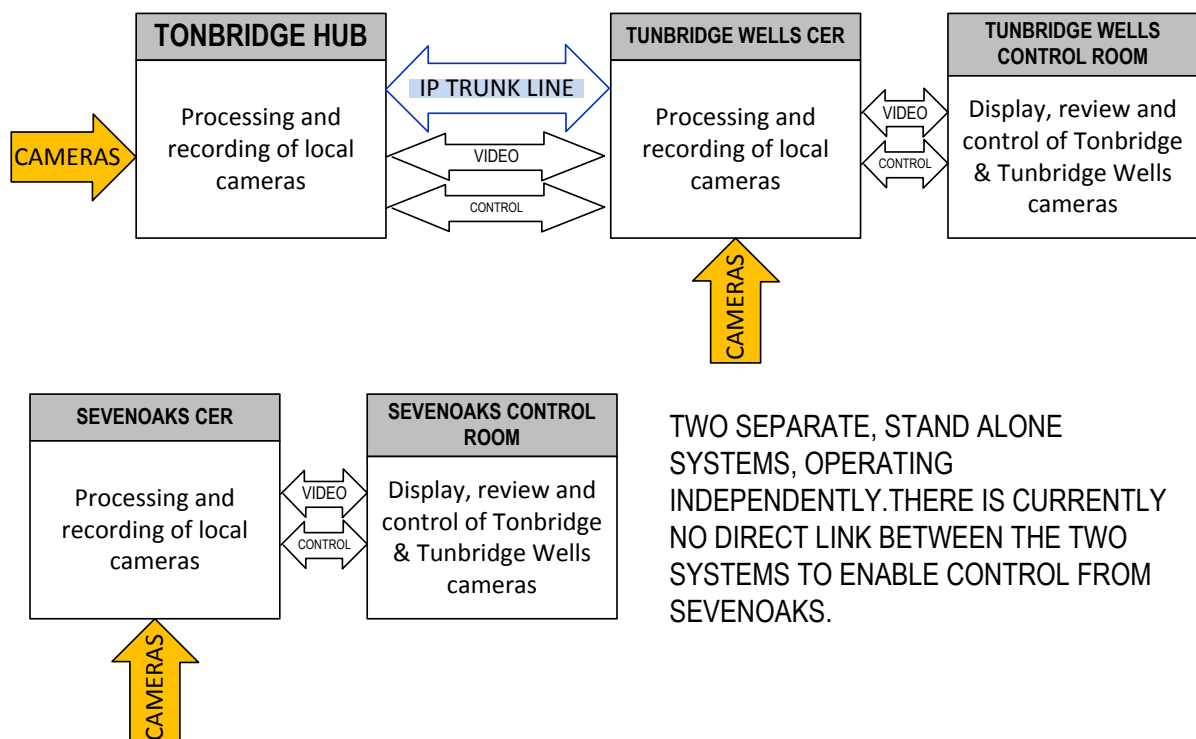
TONBRIDGE HUB

Processing and recording of local cameras

CAMERAS

IP TRUNK LINE

VIDEO

CONTROL

TUNBRIDGE WELLS CER

Processing and recording of local cameras

CAMERAS

VIDEO

CONTROL

TUNBRIDGE WELLS CONTROL ROOM

Display, review and control of Tonbridge & Tunbridge Wells cameras

SEVENOAKS CER

Processing and recording of local cameras

CAMERAS

VIDEO

CONTROL

SEVENOAKS CONTROL ROOM

Display, review and control of Tonbridge & Tunbridge Wells cameras

TWO SEPARATE, STAND ALONE SYSTEMS, OPERATING INDEPENDENTLY.THERE IS CURRENTLY NO DIRECT LINK BETWEEN THE TWO SYSTEMS TO ENABLE CONTROL FROM SEVENOAKS.